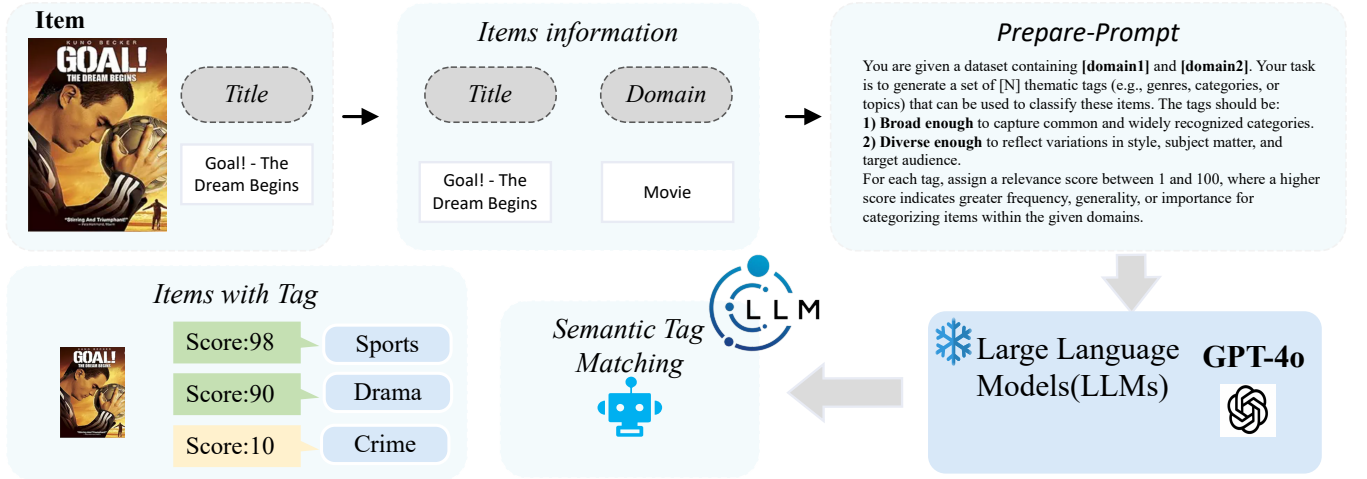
Item

KUNO BECKER
GOAL!
THE DREAM BEGINS

"Stirring And Triumphant"

Title

Goal! - The Dream Begins

Items information

Title

Domain

Goal! - The Dream Begins

Movie

Prepare-Prompt

You are given a dataset containing **[domain1]** and **[domain2]**. Your task is to generate a set of [N] thematic tags (e.g., genres, categories, or topics) that can be used to classify these items. The tags should be:
**1) Broad enough** to capture common and widely recognized categories.
**2) Diverse enough** to reflect variations in style, subject matter, and target audience.
For each tag, assign a relevance score between 1 and 100, where a higher score indicates greater frequency, generality, or importance for categorizing items within the given domains.

Items with Tag

GOAL!
THE DREAM BEGINS

Score:98 Sports

Score:90 Drama

Score:10 Crime

Semantic Tag Matching

LLM

Large Language Models(LLMs)

GPT-4o